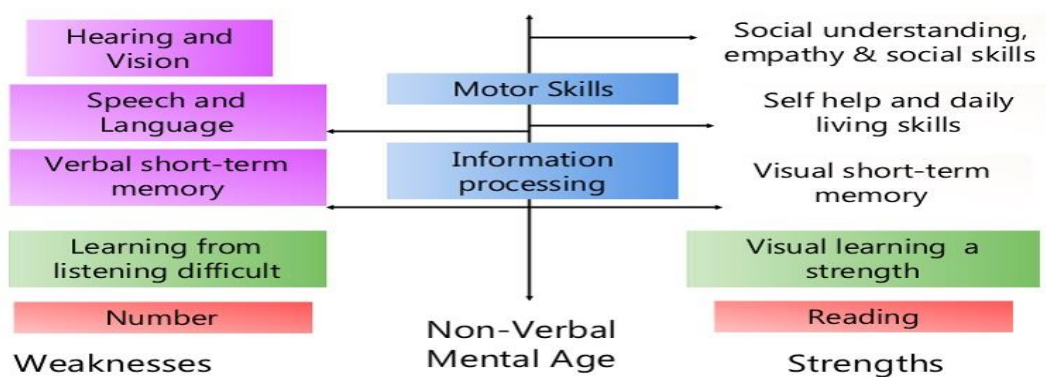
Hearing and Vision

Social understanding, empathy & social skills

Motor Skills

Speech and Language

Self help and daily living skills

Verbal short-term memory

Information processing

Visual short-term memory

Learning from listening difficult

Visual learning a strength

Number

Reading

Weaknesses

Non-Verbal Mental Age

Strengths